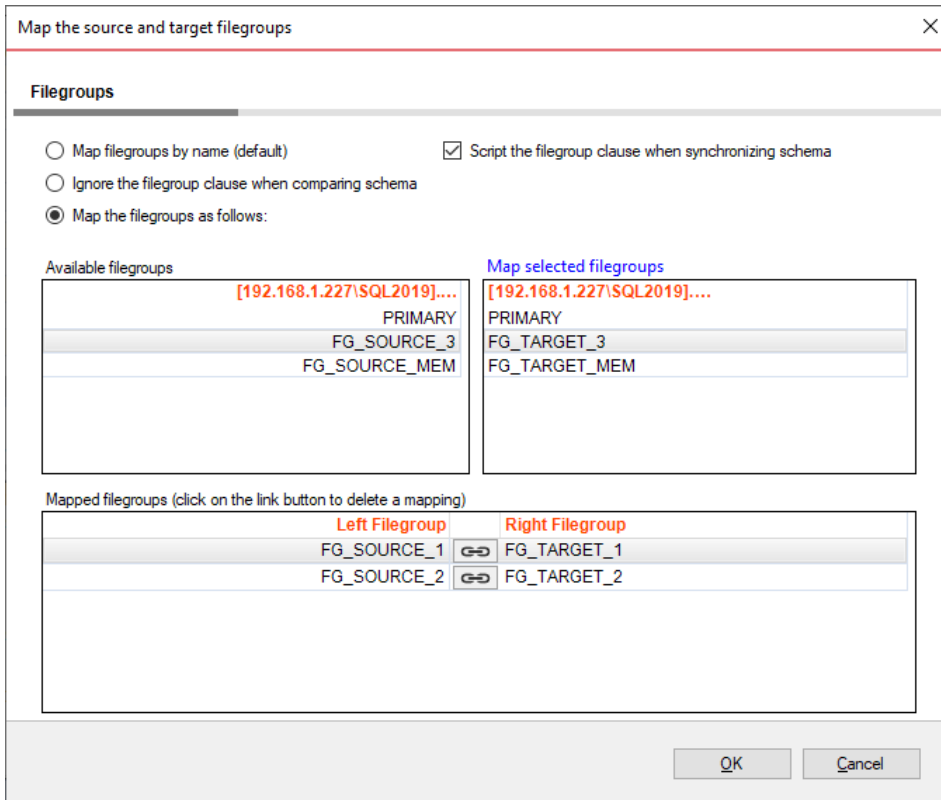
Map the source and target filegroups

Filegroups

Map filegroups by name (default)

Script the filegroup clause when synchronizing schema

Ignore the filegroup clause when comparing schema

Map the filegroups as follows:

Available filegroups

| [192.168.1.227\SQL2019].... |
|---|
| PRIMARY |
| FG_SOURCE_3 |
| FG_SOURCE_MEM |

Map selected filegroups

| [192.168.1.227\SQL2019].... |
|---|
| PRIMARY |
| FG_TARGET_3 |
| FG_TARGET_MEM |

Mapped filegroups (click on the link button to delete a mapping)

| Left Filegroup | | Right Filegroup |
|---|---|---|
| FG_SOURCE_1 | | FG_TARGET_1 |
| FG_SOURCE_2 | | FG_TARGET_2 |

OK

Cancel